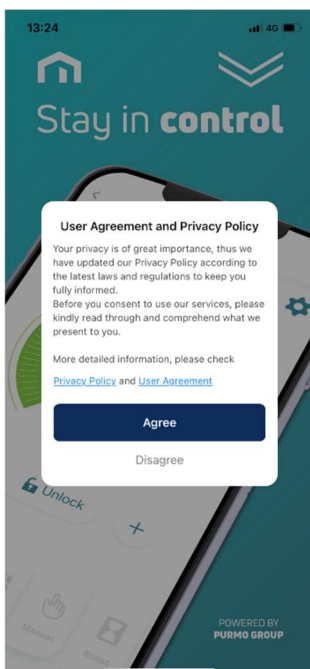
13:24

4G

Stay in control

User Agreement and Privacy Policy

Your privacy is of great importance, thus we have updated our Privacy Policy according to the latest laws and regulations to keep you fully informed.
Before you consent to use our services, please kindly read through and comprehend what we present to you.

More detailed information, please check

Privacy Policy and User Agreement

Agree

Disagree

Unlock

+

Manual

POWERED BY
PURMO GROUP